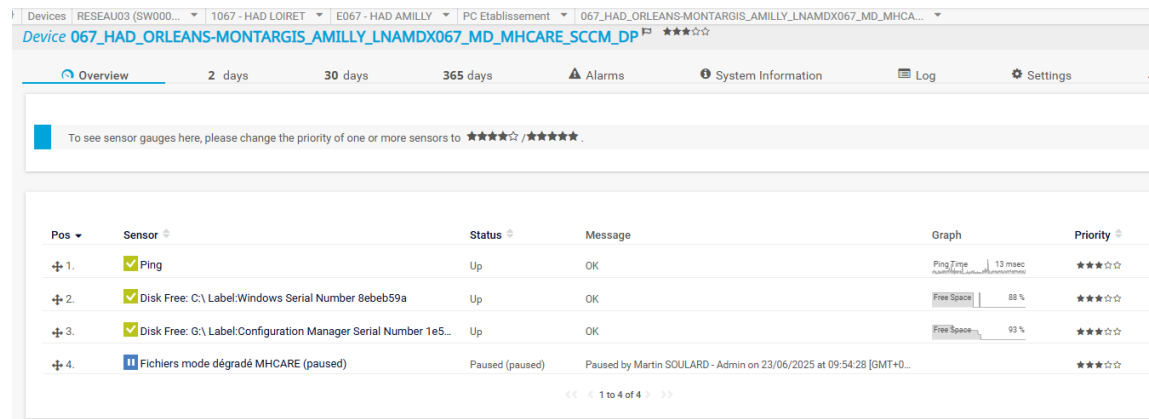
Devices ▸ RESEAU03 (SW000... ▾ ▸ 1067 - HAD LOIRET ▾ ▸ E067 - HAD AMILLY ▾ ▸ PC Etablissement ▾ ▸ 067_HAD_ORLEANS-MONTARGIS_AMILLY_LNAMDX067_MD_MHCA... ▾

Device 067_HAD_ORLEANS-MONTARGIS_AMILLY_LNAMDX067_MD_MHCARE_SCCM_DP ★★★☆☆

Overview | 2 days | 30 days | 365 days | Alarms | System Information | Log | Settings

To see sensor gauges here, please change the priority of one or more sensors to ★★★★☆ / ★★★★★ .

| Pos ▾ | Sensor | Status | Message | Graph | Priority |
|---|---|---|---|---|---|
| 1. | Ping | Up | OK | Ping Time 13 msec | ★★★☆☆ |
| 2. | Disk Free: C:\ Label:Windows Serial Number 8ebeb59a | Up | OK | Free Space 88 % | ★★★☆☆ |
| 3. | Disk Free: G:\ Label:Configuration Manager Serial Number 1e5... | Up | OK | Free Space 93 % | ★★★☆☆ |
| 4. | Fichiers mode dégradé MHCARE (paused) | Paused (paused) | Paused by Martin SOULARD - Admin on 23/06/2025 at 09:54:28 [GMT+0... | | ★★★☆☆ |

1 to 4 of 4